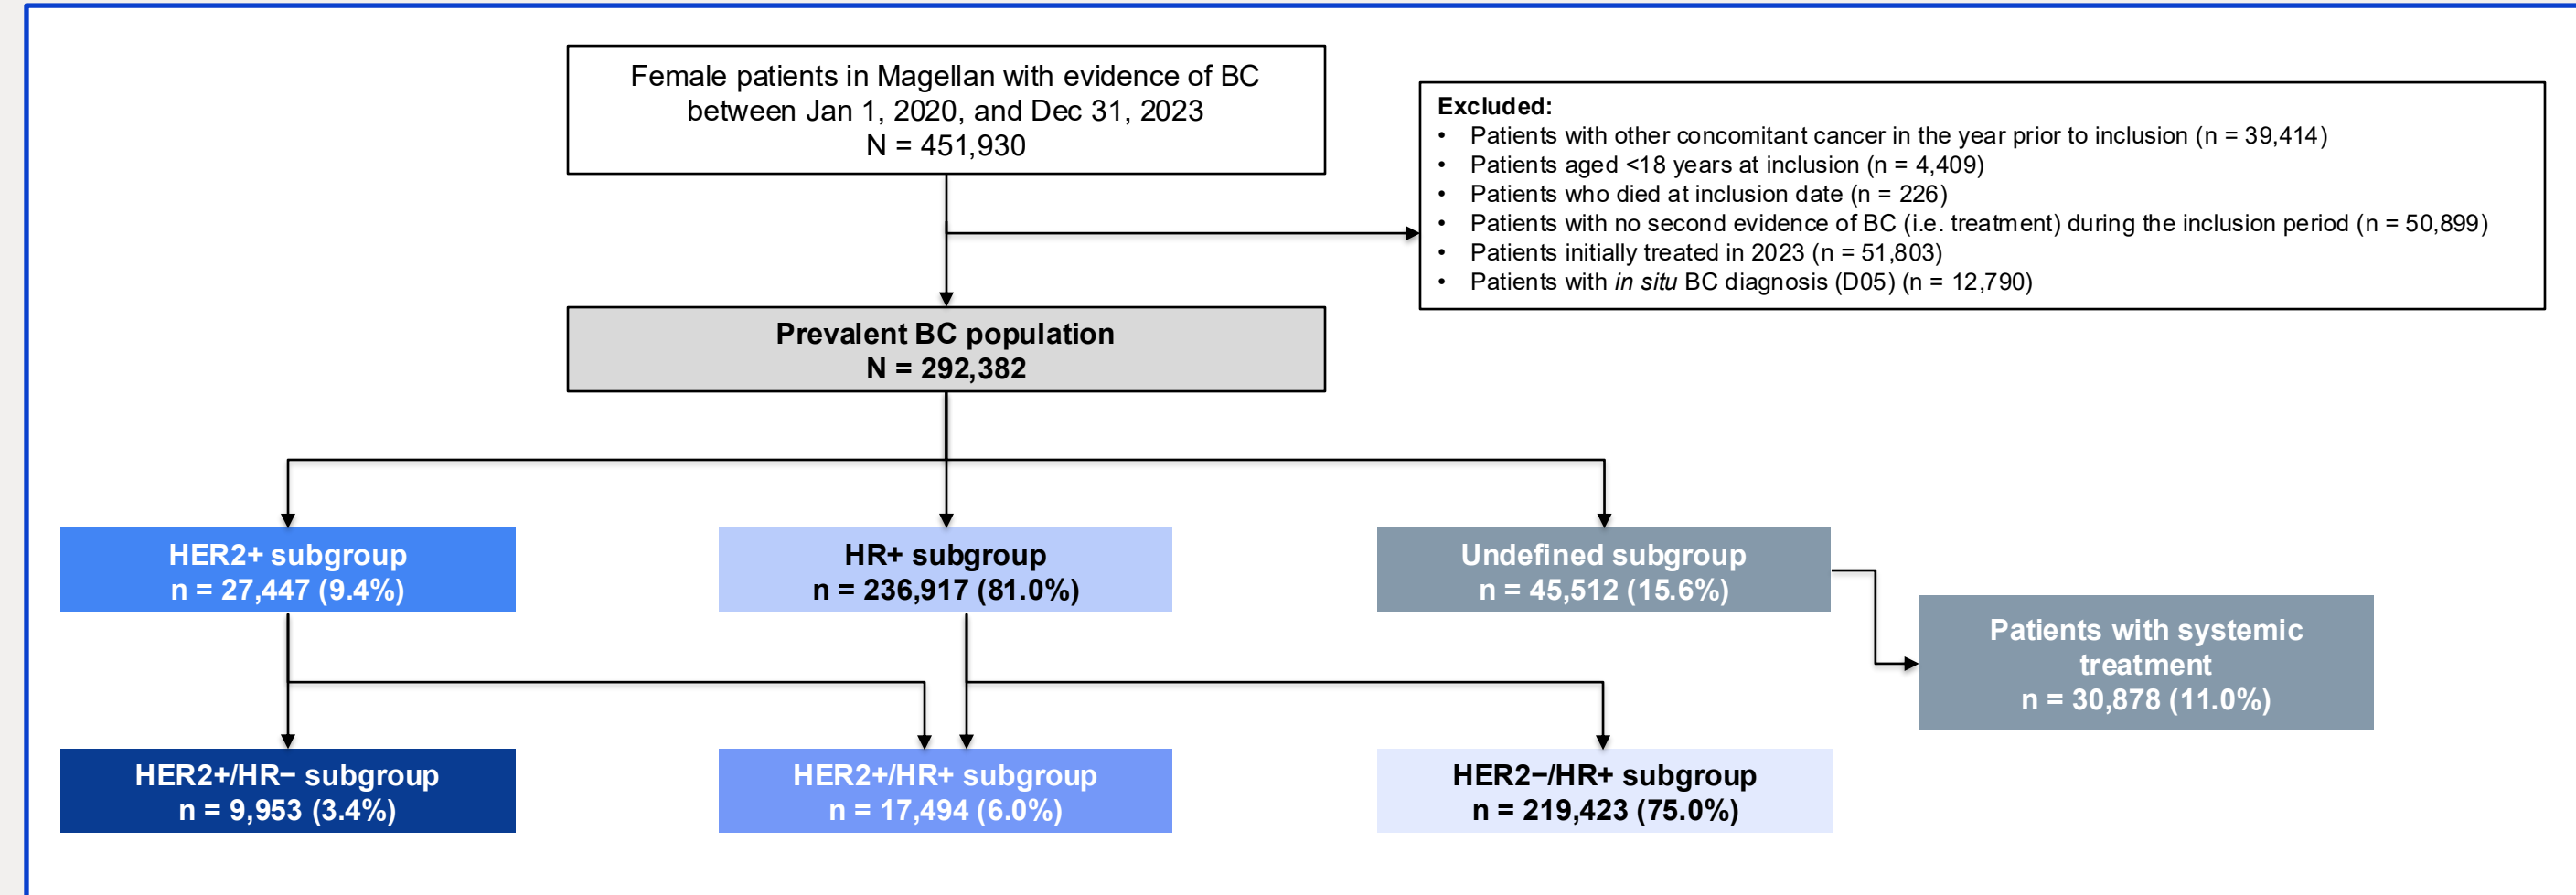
Female patients in Magellan with evidence of BC between Jan 1, 2020, and Dec 31, 2023
N = 451,930

Excluded:
• Patients with other concomitant cancer in the year prior to inclusion (n = 39,414)
• Patients aged <18 years at inclusion (n = 4,409)
• Patients who died at inclusion date (n = 226)
• Patients with no second evidence of BC (i.e. treatment) during the inclusion period (n = 50,899)
• Patients initially treated in 2023 (n = 51,803)
• Patients with *in situ* BC diagnosis (D05) (n = 12,790)

Prevalent BC population
N = 292,382

HER2+ subgroup
n = 27,447 (9.4%)

HR+ subgroup
n = 236,917 (81.0%)

Undefined subgroup
n = 45,512 (15.6%)

Patients with systemic treatment
n = 30,878 (11.0%)

HER2+/HR− subgroup
n = 9,953 (3.4%)

HER2+/HR+ subgroup
n = 17,494 (6.0%)

HER2−/HR+ subgroup
n = 219,423 (75.0%)